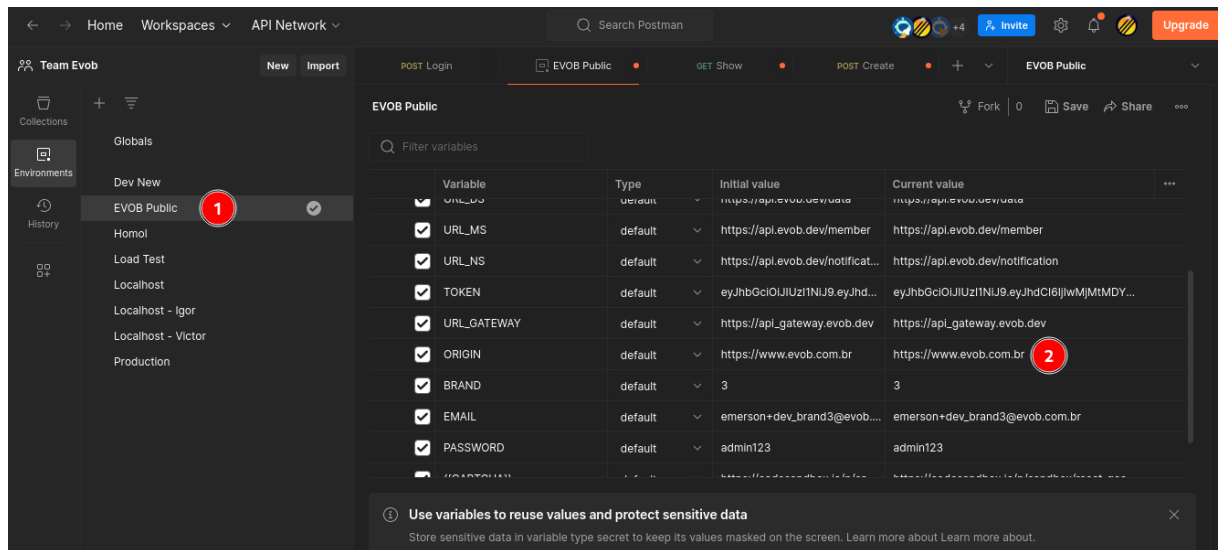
Home Workspaces API Network

Search Postman

+4 Invite Upgrade

Team Evob New Import

POST Login EVOB Public GET Show POST Create EVOB Public

Collections

Environments

History

Globals

Dev New

EVOB Public 1

Homol

Load Test

Localhost

Localhost - Igor

Localhost - Victor

Production

EVOB Public

Fork 0 Save Share

Filter variables

| | Variable | Type | Initial value | Current value |
|---|---|---|---|---|
| | URL_DS | default | https://api.evob.dev/data | https://api.evob.dev/data |
| | URL_MS | default | https://api.evob.dev/member | https://api.evob.dev/member |
| | URL_NS | default | https://api.evob.dev/notificat... | https://api.evob.dev/notification |
| | TOKEN | default | eyJhbGciOiJIUzI1NiJ9.eyJhd... | eyJhbGciOiJIUzI1NiJ9.eyJhdCI6IjIwMjMtMDY... |
| | URL_GATEWAY | default | https://api_gateway.evob.dev | https://api_gateway.evob.dev |
| | ORIGIN | default | https://www.evob.com.br | https://www.evob.com.br 2 |
| | BRAND | default | 3 | 3 |
| | EMAIL | default | emerson+dev_brand3@evob.... | emerson+dev_brand3@evob.com.br |
| | PASSWORD | default | admin123 | admin123 |
| | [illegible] | default | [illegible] | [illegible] |

Use variables to reuse values and protect sensitive data

Store sensitive data in variable type secret to keep its values masked on the screen. Learn more about Learn more about.